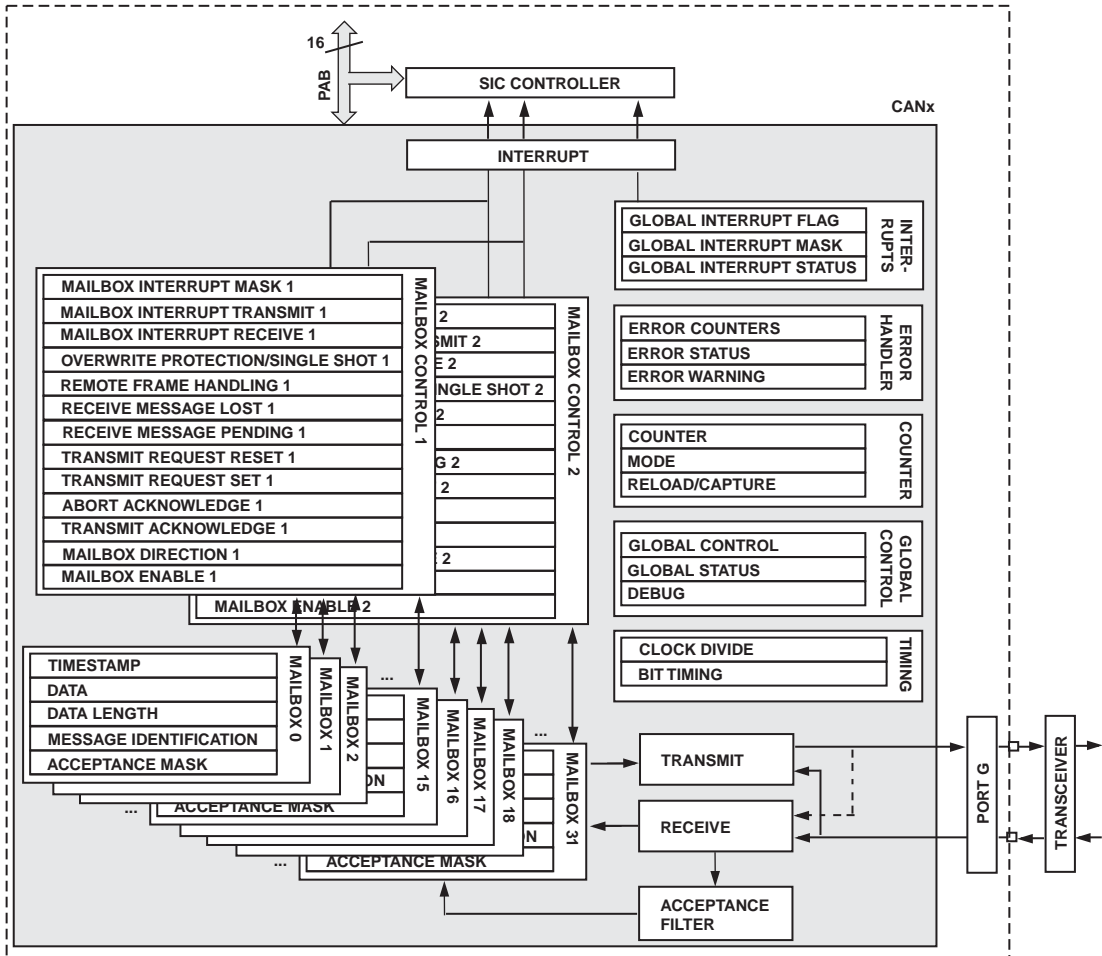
16

PAB

SIC CONTROLLER

CANx

INTERRUPT

GLOBAL INTERRUPT FLAG
GLOBAL INTERRUPT MASK
GLOBAL INTERRUPT STATUS
INTER-RUPTS

ERROR COUNTERS
ERROR STATUS
ERROR WARNING
ERROR HANDLER

COUNTER
MODE
RELOAD/CAPTURE
COUNTER

GLOBAL CONTROL
GLOBAL STATUS
DEBUG
GLOBAL CONTROL

CLOCK DIVIDE
BIT TIMING
TIMING

MAILBOX INTERRUPT MASK 1
MAILBOX INTERRUPT TRANSMIT 1
MAILBOX INTERRUPT RECEIVE 1
OVERWRITE PROTECTION/SINGLE SHOT 1
REMOTE FRAME HANDLING 1
RECEIVE MESSAGE LOST 1
RECEIVE MESSAGE PENDING 1
TRANSMIT REQUEST RESET 1
TRANSMIT REQUEST SET 1
ABORT ACKNOWLEDGE 1
TRANSMIT ACKNOWLEDGE 1
MAILBOX DIRECTION 1
MAILBOX ENABLE 1
MAILBOX CONTROL 1

2
SMIT 2
E 2
NGLE SHOT 2
2
G 2
2
E 2
MAILBOX ENABLE 2
MAILBOX CONTROL 2

TIMESTAMP
DATA
DATA LENGTH
MESSAGE IDENTIFICATION
ACCEPTANCE MASK
MAILBOX 0
MAILBOX 1
MAILBOX 2
...
MAILBOX 15
MAILBOX 16
MAILBOX 17
MAILBOX 18
...
MAILBOX 31
ON
...
ACCEPTANCE MASK
N
...
ACCEPTANCE MASK

TRANSMIT
RECEIVE
ACCEPTANCE FILTER

PORT G
TRANSCEIVER